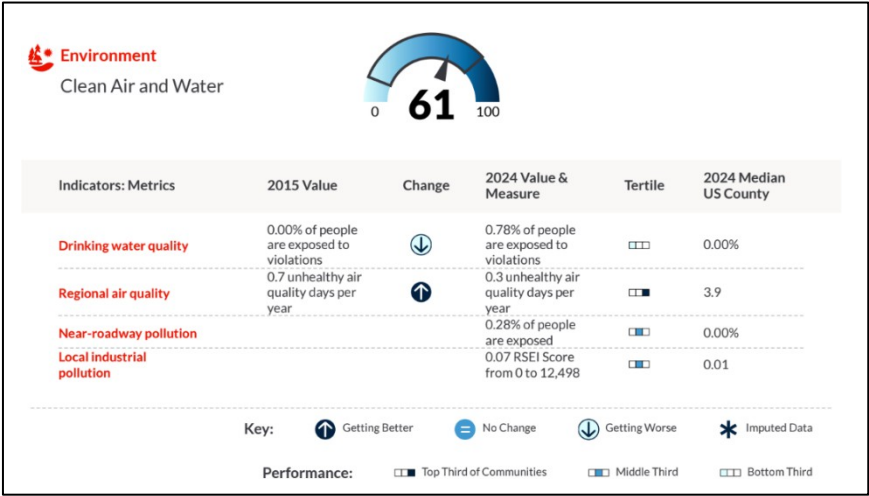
Environment
Clean Air and Water

0 61 100

| Indicators: Metrics | 2015 Value | Change | 2024 Value & Measure | Tertile | 2024 Median US County |
|---|---|---|---|---|---|
| Drinking water quality | 0.00% of people are exposed to violations | | 0.78% of people are exposed to violations | | 0.00% |
| Regional air quality | 0.7 unhealthy air quality days per year | | 0.3 unhealthy air quality days per year | | 3.9 |
| Near-roadway pollution | | | 0.28% of people are exposed | | 0.00% |
| Local industrial pollution | | | 0.07 RSEI Score from 0 to 12,498 | | 0.01 |

Key: Getting Better No Change Getting Worse Imputed Data

Performance: Top Third of Communities Middle Third Bottom Third